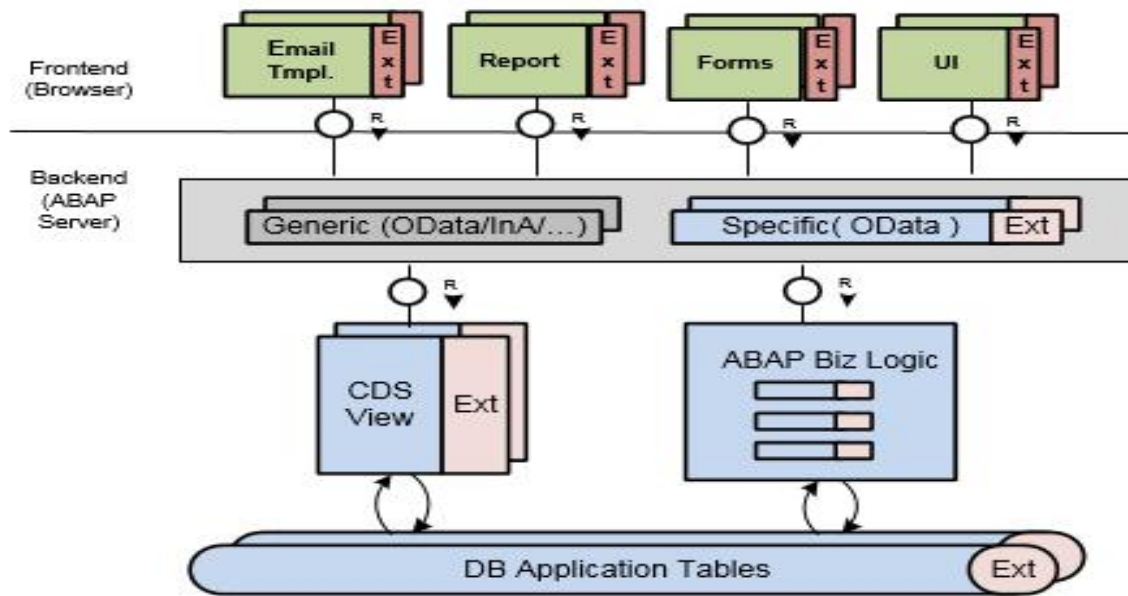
Frontend (Browser)

Email Tmpl.
E x t

Report
E x t

Forms
E x t

UI
E x t

R

R

R

R

Backend (ABAP Server)

Generic (OData/InA/...)

Specific( OData )
Ext

R

R

CDS View
Ext

ABAP Biz Logic

DB Application Tables
Ext